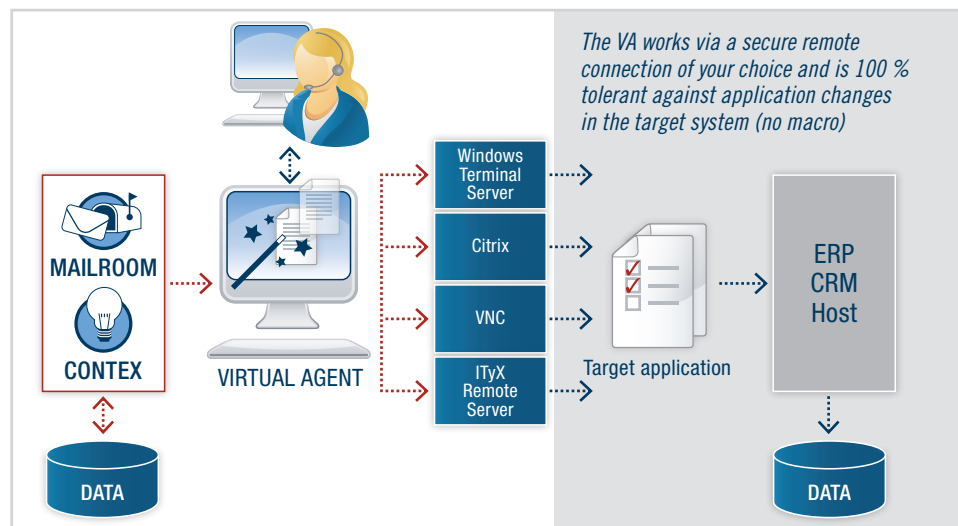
The VA works via a secure remote connection of your choice and is 100 % tolerant against application changes in the target system (no macro)

MAILROOM

CONTEX

DATA

VIRTUAL AGENT

Windows Terminal Server

Citrix

VNC

ITyX Remote Server

Target application

ERP CRM Host

DATA